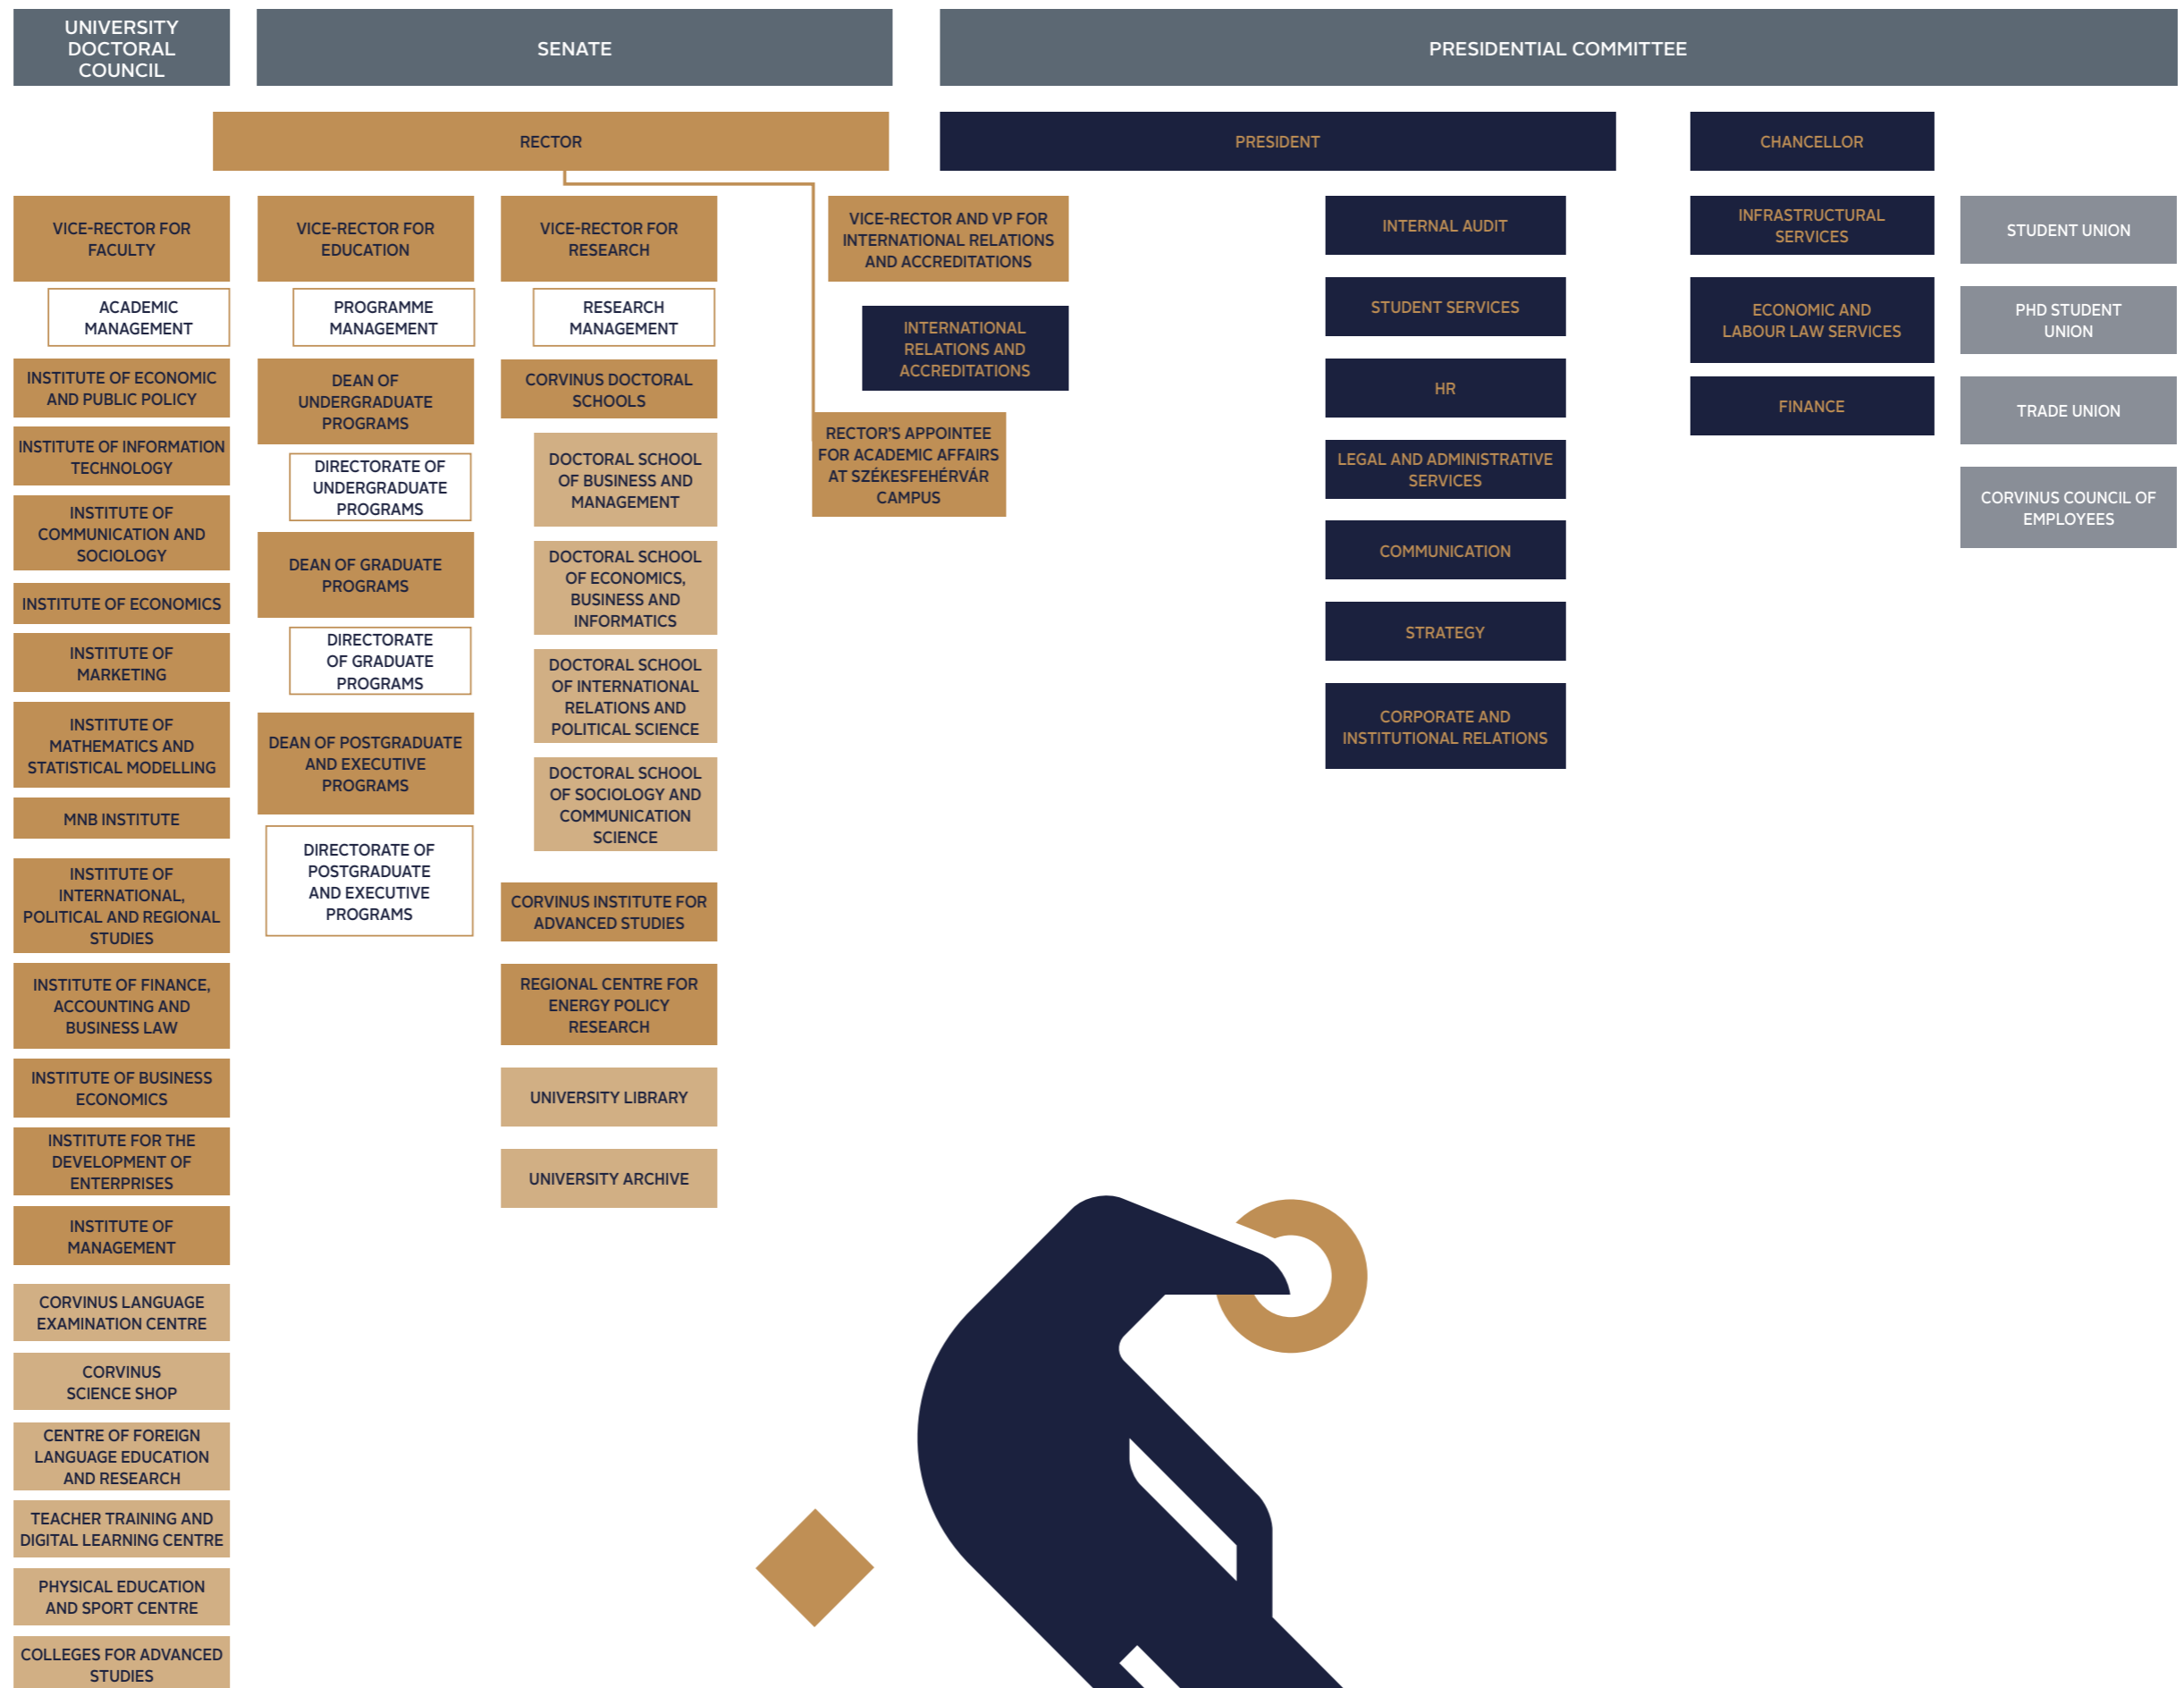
UNIVERSITY DOCTORAL COUNCIL

SENATE

PRESIDENTIAL COMMITTEE

RECTOR

PRESIDENT

CHANCELLOR

VICE-RECTOR FOR FACULTY

ACADEMIC MANAGEMENT

INSTITUTE OF ECONOMIC AND PUBLIC POLICY

INSTITUTE OF INFORMATION TECHNOLOGY

INSTITUTE OF COMMUNICATION AND SOCIOLOGY

INSTITUTE OF ECONOMICS

INSTITUTE OF MARKETING

INSTITUTE OF MATHEMATICS AND STATISTICAL MODELLING

MNB INSTITUTE

INSTITUTE OF INTERNATIONAL, POLITICAL AND REGIONAL STUDIES

INSTITUTE OF FINANCE, ACCOUNTING AND BUSINESS LAW

INSTITUTE OF BUSINESS ECONOMICS

INSTITUTE FOR THE DEVELOPMENT OF ENTERPRISES

INSTITUTE OF MANAGEMENT

CORVINUS LANGUAGE EXAMINATION CENTRE

CORVINUS SCIENCE SHOP

CENTRE OF FOREIGN LANGUAGE EDUCATION AND RESEARCH

TEACHER TRAINING AND DIGITAL LEARNING CENTRE

PHYSICAL EDUCATION AND SPORT CENTRE

COLLEGES FOR ADVANCED STUDIES

VICE-RECTOR FOR EDUCATION

PROGRAMME MANAGEMENT

DEAN OF UNDERGRADUATE PROGRAMS

DIRECTORATE OF UNDERGRADUATE PROGRAMS

DEAN OF GRADUATE PROGRAMS

DIRECTORATE OF GRADUATE PROGRAMS

DEAN OF POSTGRADUATE AND EXECUTIVE PROGRAMS

DIRECTORATE OF POSTGRADUATE AND EXECUTIVE PROGRAMS

VICE-RECTOR FOR RESEARCH

RESEARCH MANAGEMENT

CORVINUS DOCTORAL SCHOOLS

DOCTORAL SCHOOL OF BUSINESS AND MANAGEMENT

DOCTORAL SCHOOL OF ECONOMICS, BUSINESS AND INFORMATICS

DOCTORAL SCHOOL OF INTERNATIONAL RELATIONS AND POLITICAL SCIENCE

DOCTORAL SCHOOL OF SOCIOLOGY AND COMMUNICATION SCIENCE

CORVINUS INSTITUTE FOR ADVANCED STUDIES

REGIONAL CENTRE FOR ENERGY POLICY RESEARCH

UNIVERSITY LIBRARY

UNIVERSITY ARCHIVE

VICE-RECTOR AND VP FOR INTERNATIONAL RELATIONS AND ACCREDITATIONS

INTERNATIONAL RELATIONS AND ACCREDITATIONS

RECTOR'S APPOINTEE FOR ACADEMIC AFFAIRS AT SZÉKESFEHÉRVÁR CAMPUS

INTERNAL AUDIT

STUDENT SERVICES

HR

LEGAL AND ADMINISTRATIVE SERVICES

COMMUNICATION

STRATEGY

CORPORATE AND INSTITUTIONAL RELATIONS

INFRASTRUCTURAL SERVICES

ECONOMIC AND LABOUR LAW SERVICES

FINANCE

STUDENT UNION

PHD STUDENT UNION

TRADE UNION

CORVINUS COUNCIL OF EMPLOYEES